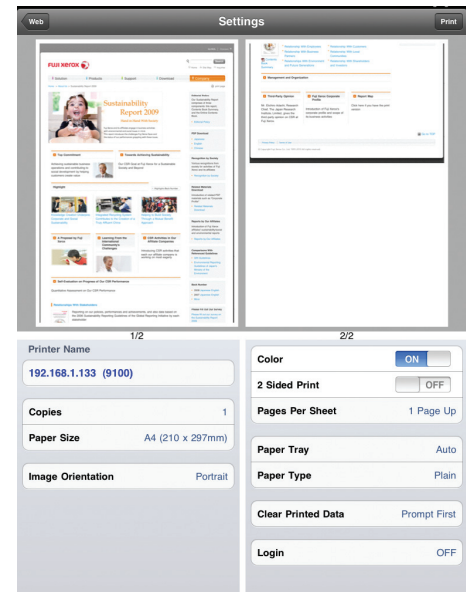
Web

Settings

Print

FUJI XEROX

Sustainability Report 2009

1/2

2/2

Printer Name

192.168.1.133 (9100)

Copies 1

Paper Size A4 (210 x 297mm)

Image Orientation Portrait

Color ON

2 Sided Print OFF

Pages Per Sheet 1 Page Up

Paper Tray Auto

Paper Type Plain

Clear Printed Data Prompt First

Login OFF